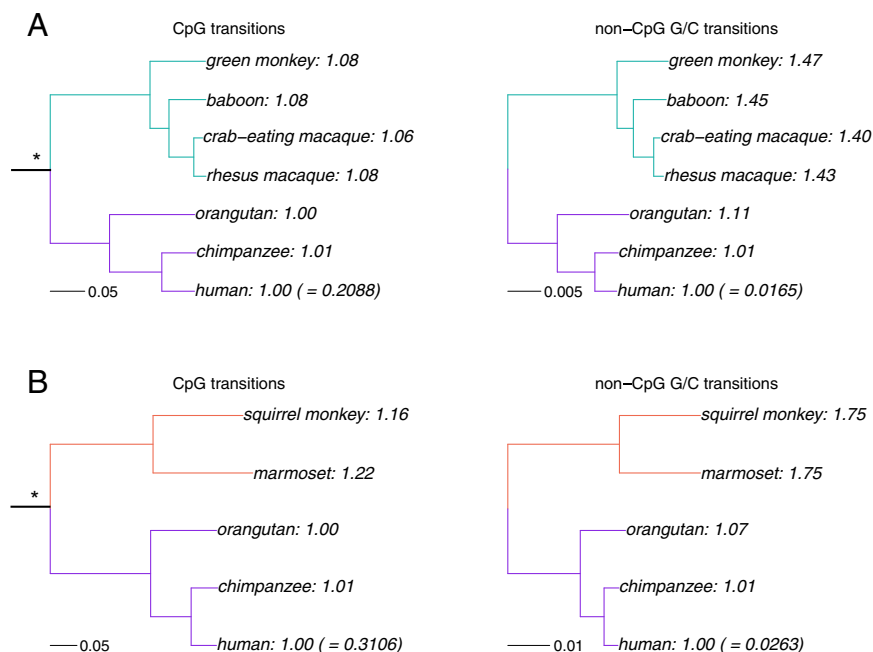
A

CpG transitions

green monkey: 1.08

baboon: 1.08

crab–eating macaque: 1.06

rhesus macaque: 1.08

orangutan: 1.00

chimpanzee: 1.01

human: 1.00 ( = 0.2088)

*

0.05

non–CpG G/C transitions

green monkey: 1.47

baboon: 1.45

crab–eating macaque: 1.40

rhesus macaque: 1.43

orangutan: 1.11

chimpanzee: 1.01

human: 1.00 ( = 0.0165)

0.005

B

CpG transitions

squirrel monkey: 1.16

marmoset: 1.22

orangutan: 1.00

chimpanzee: 1.01

human: 1.00 ( = 0.3106)

*

0.05

non–CpG G/C transitions

squirrel monkey: 1.75

marmoset: 1.75

orangutan: 1.07

chimpanzee: 1.01

human: 1.00 ( = 0.0263)

0.01